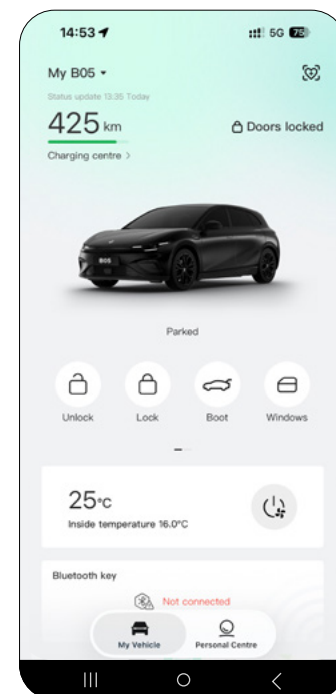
14:53

5G 75

My B05

Status update 13:35 Today

425 km

Doors locked

Charging centre >

B05

Parked

Unlock

Lock

Boot

Windows

25°C

Inside temperature 16.0°C

Bluetooth key

Not connected

My Vehicle

Personal Centre